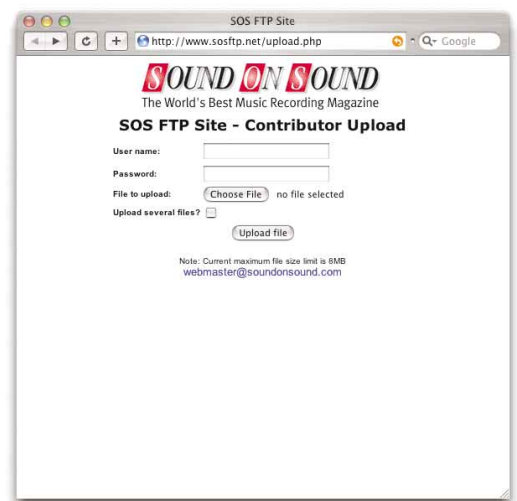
SOS FTP Site

http://www.sosftp.net/upload.php

Google

SOUND ON SOUND

The World's Best Music Recording Magazine

SOS FTP Site - Contributor Upload

User name:

Password:

File to upload: Choose File no file selected

Upload several files?

Upload file

Note: Current maximum file size limit is 8MB

webmaster@soundonsound.com